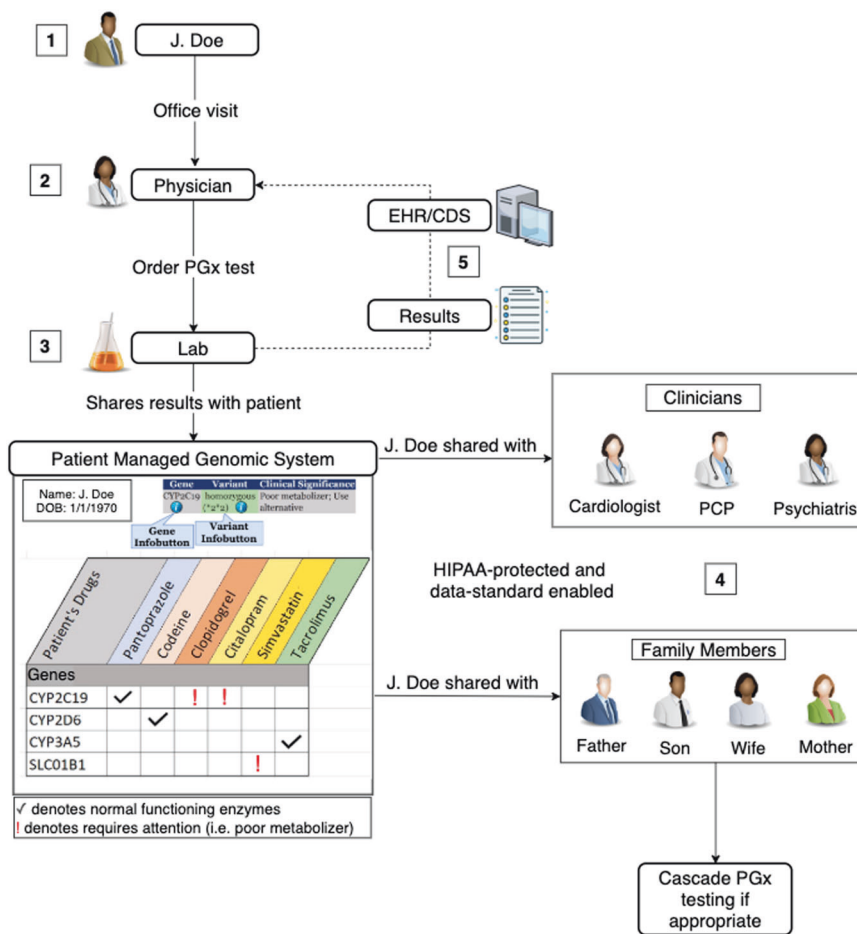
1 J. Doe

Office visit

2 Physician

EHR/CDS

5

Order PGx test

Results

3 Lab

Shares results with patient

Patient Managed Genomic System

J. Doe shared with

Clinicians

Cardiologist PCP Psychiatris

Name: J. Doe
DOB: 1/1/1970

| Gene | Variant | Clinical Significance |
|---|---|---|
| CYP2C19 | homozygous (*2*2) | Poor metabolizer; Use alternative |

Gene Infobutton
Variant Infobutton

HIPAA-protected and data-standard enabled

4

| Genes | Patient's Drugs | Pantoprazole | Codeine | Clopidogrel | Citalopram | Simvastatin | Tacrolimus |
|---|---|---|---|---|---|---|---|
| CYP2C19 | ✓ | | ! | ! | | | |
| CYP2D6 | | ✓ | | | | | |
| CYP3A5 | | | | | | ✓ | |
| SLC01B1 | | | | | ! | | |

J. Doe shared with

Family Members

Father Son Wife Mother

✓ denotes normal functioning enzymes
! denotes requires attention (i.e. poor metabolizer)

Cascade PGx testing if appropriate